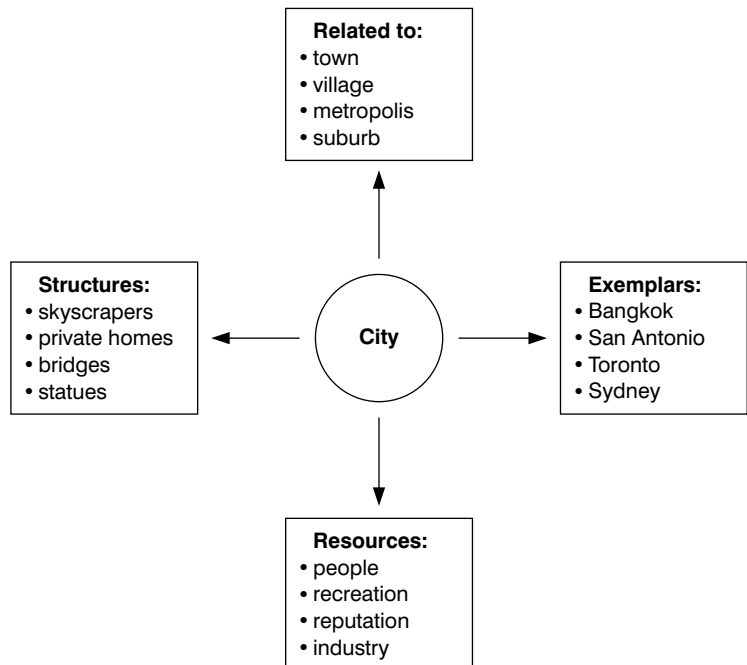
Related to:
• town
• village
• metropolis
• suburb

Structures:
• skyscrapers
• private homes
• bridges
• statues

City

Exemplars:
• Bangkok
• San Antonio
• Toronto
• Sydney

Resources:
• people
• recreation
• reputation
• industry